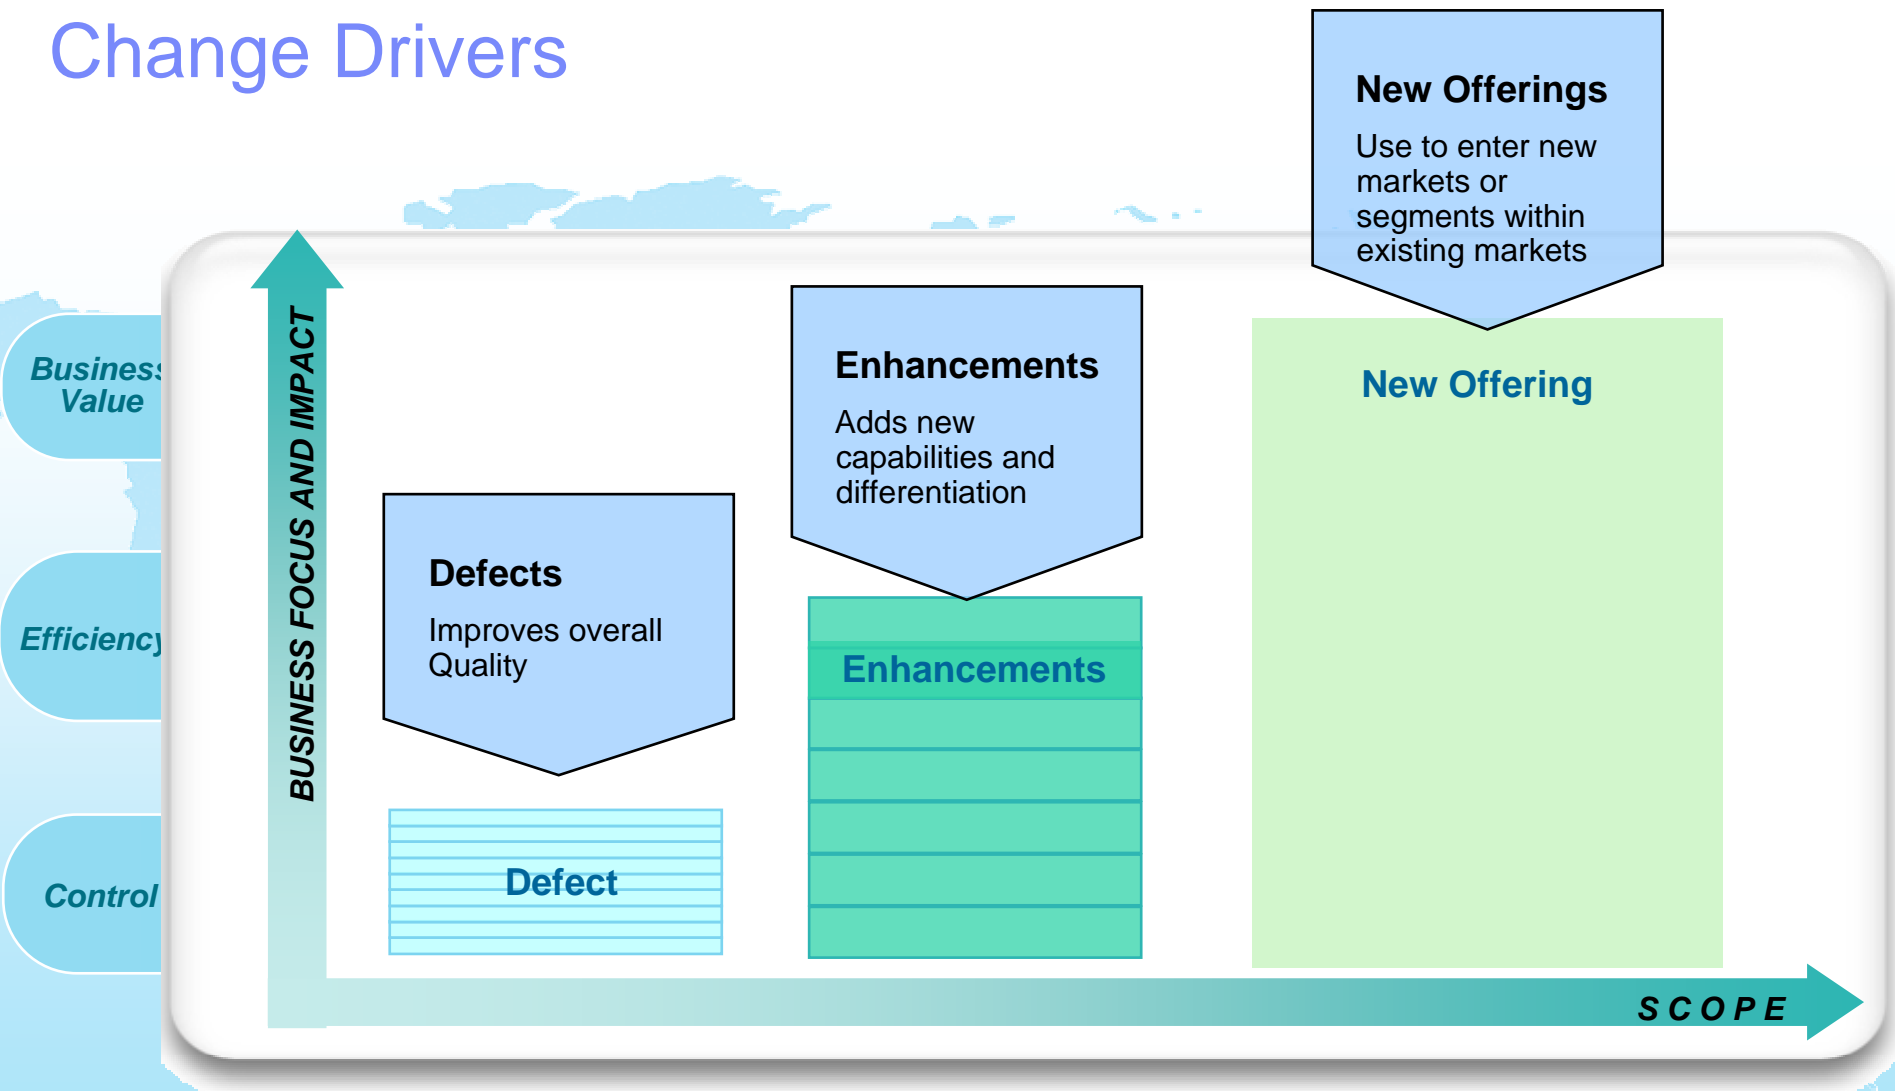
Change Drivers

New Offerings

Use to enter new markets or segments within existing markets

Business Value

Efficiency

Control

BUSINESS FOCUS AND IMPACT

Enhancements

Adds new capabilities and differentiation

New Offering

Defects

Improves overall Quality

Enhancements

Defect

SCOPE